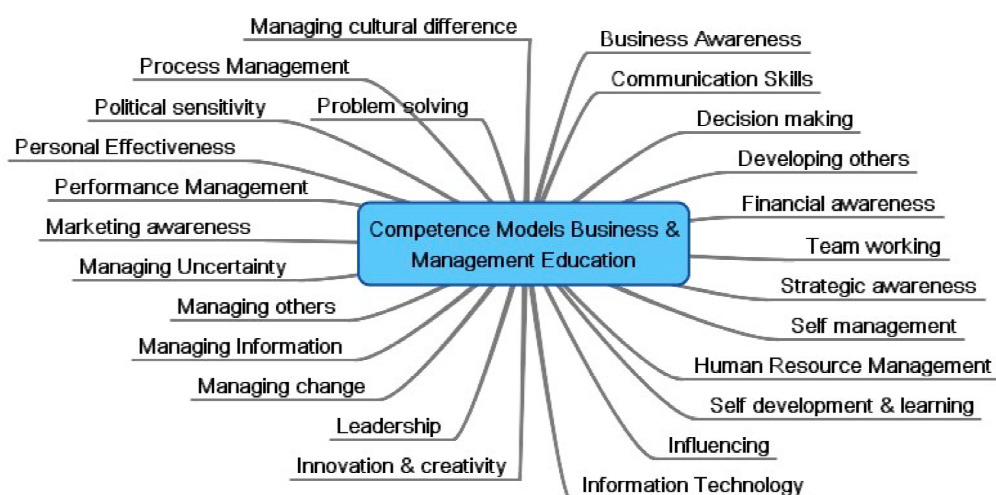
Competence Models Business & Management Education

Managing cultural difference
Process Management
Political sensitivity
Problem solving
Personal Effectiveness
Performance Management
Marketing awareness
Managing Uncertainty
Managing others
Managing Information
Managing change
Leadership
Innovation & creativity
Information Technology
Influencing
Self development & learning
Human Resource Management
Self management
Strategic awareness
Team working
Financial awareness
Developing others
Decision making
Communication Skills
Business Awareness